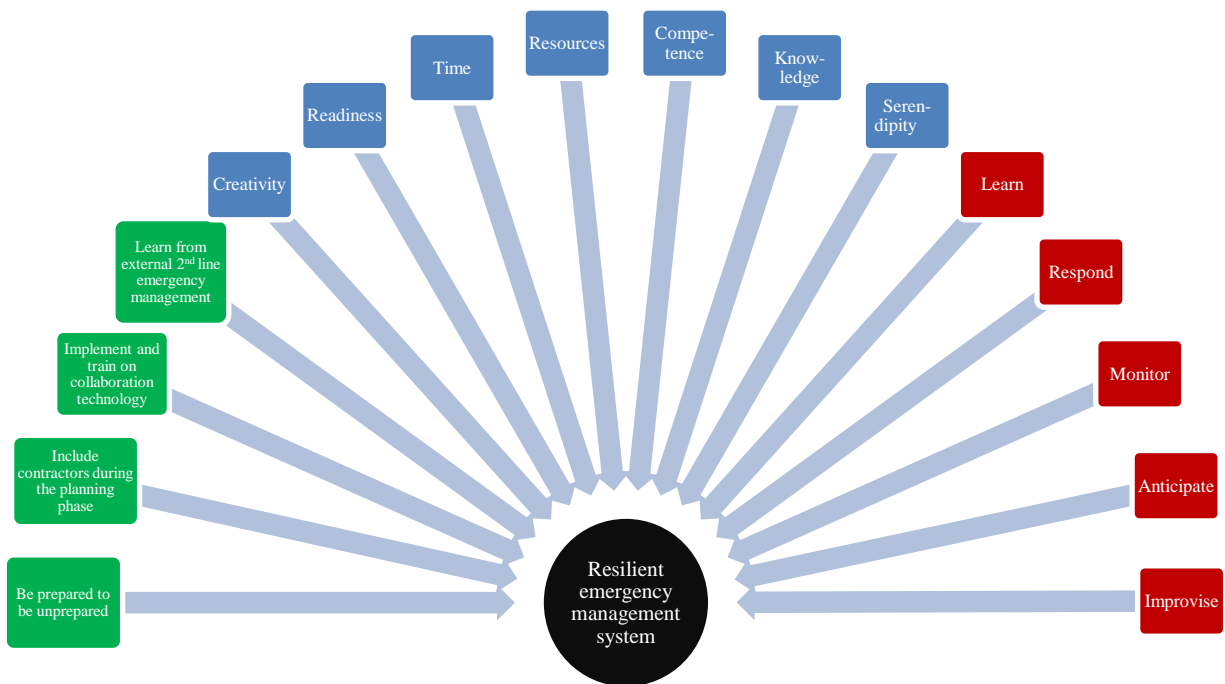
Time

Resources

Compe-tence

Know-ledge

Readiness

Seren-dipity

Creativity

Learn

Learn from external 2$^{nd}$ line emergency management

Respond

Implement and train on collaboration technology

Monitor

Include contractors during the planning phase

Anticipate

Be prepared to be unprepared

Resilient emergency management system

Improvise